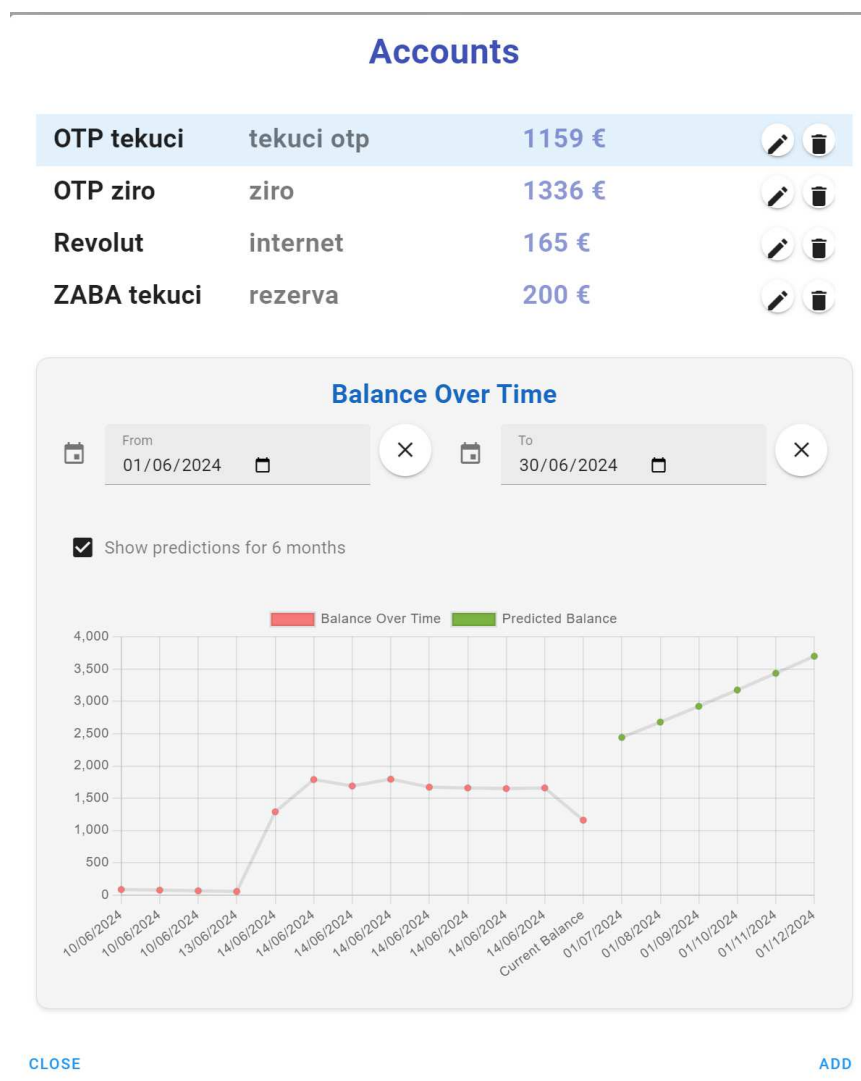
Accounts

| OTP tekuci | tekuci otp | 1159 € |
|---|---|---|
| OTP ziro | ziro | 1336 € |
| Revolut | internet | 165 € |
| ZABA tekuci | rezerva | 200 € |

Balance Over Time

From
01/06/2024

To
30/06/2024

Show predictions for 6 months

Balance Over Time
Predicted Balance

4,000
3,500
3,000
2,500
2,000
1,500
1,000
500
0

10/06/2024
10/06/2024
10/06/2024
13/06/2024
14/06/2024
14/06/2024
14/06/2024
14/06/2024
14/06/2024
14/06/2024
14/06/2024
14/06/2024
Current Balance
01/07/2024
01/08/2024
01/09/2024
01/10/2024
01/11/2024
01/12/2024

CLOSE
ADD